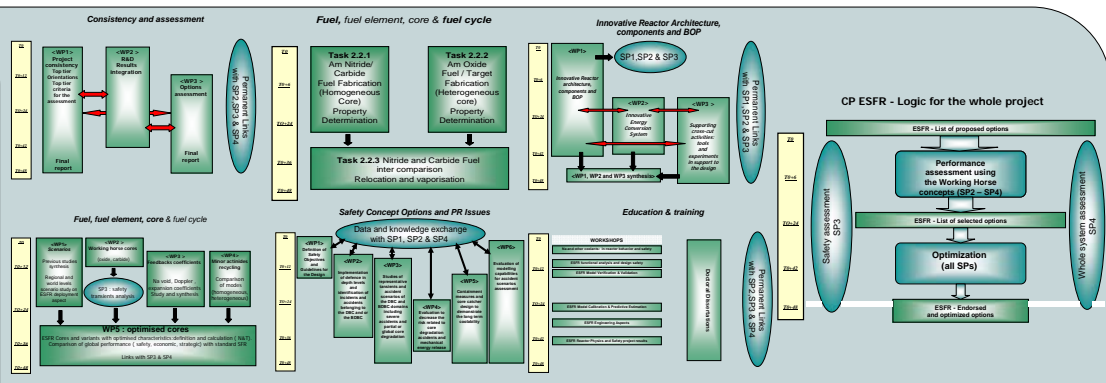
Consistency and assessment

T0
T0+12
T0+24
T0+36
T0+48

<WP1>
Project consistency
Top tier Orientations
Top tier criteria for the assessment

Final report

<WP2>
R&D Results integration

<WP3>
Options assessment

Final report

Permanent Links with SP2,SP3 & SP4

Fuel, fuel element, core & fuel cycle

T0
T0+6
T0+24
T0+36
T0+48

Task 2.2.1
Am Nitride/ Carbide Fuel Fabrication (Homogeneous Core) Property Determination

Task 2.2.2
Am Oxide Fuel / Target Fuel Fabrication (Heterogeneous core) Property Determination

Task 2.2.3 Nitride and Carbide Fuel inter comparison Relocation and vaporisation

Innovative Reactor Architecture, components and BOP

T0
T0+12
T0+24
T0+36
T0+48

<WP1>
Innovative Reactor architecture, components and BOP

SP1,SP2 & SP3

<WP2>
Innovative Energy Conversion System

<WP3>
Supporting cross-cut activities: tools and experiments in support to the design

<WP1, WP2 and WP3 synthesis>

Permanent Links with SP1, SP2 & SP3

CP ESFR - Logic for the whole project

T0
T0+6
T0+24
T0+42
T0+48

ESFR - List of proposed options

Performance assessment using the Working Horse concepts (SP2 – SP4)

ESFR - List of selected options

Optimization (all SPs)

ESFR - Endorsed and optimized options

Safety assessment SP3

Whole system assessment SP4

Fuel, fuel element, core & fuel cycle

T0
T0+12
T0+24
T0+36
T0+48

<WP1> Scenarios
Previous studies synthesis
Regional and world levels scenario study on ESFR deployment aspect

<WP2> Working horse cores
(oxide, carbide)

SP3 : safety transients analysis

<WP3> Feedbacks coefficients
Na void, Doppler expansion coefficients Study and synthesis

<WP4> Minor actinides recycling
Comparison of modes (homogeneous / heterogeneous)

WP5 : optimised cores
ESFR Cores and variants with optimised characteristics definition and calculation ( N&T)
Comparison of global performance ( safety, economic, strategic) with standard SFR
Links with SP3 & SP4

Safety Concept Options and PR Issues

T0
T0+12
T0+24
T0+36
T0+48

Data and knowledge exchange with SP1, SP2 & SP4

<WP1>
Definition of Safety Objectives and Guidelines for the Design

<WP2>
Implementation of defence in depth levels and identification of incidents and accidents belonging to the DBC and or the BDBC

<WP3>
Studies of representative incidents and accident scenarios of the DBC and BDBC including severe accidents with partial or global core degradation

<WP4>
Evaluation to decrease the risk related to core degradation accidents and mechanical energy release

<WP5>
Containment measures and core catcher design to demonstrate the long term coolability

<WP6>
Evaluation of modelling capabilities for accident scenarios assessment

Education & training

WORKSHOPS

Doctoral Dissertations

Permanent Links with SP2,SP3 & SP4